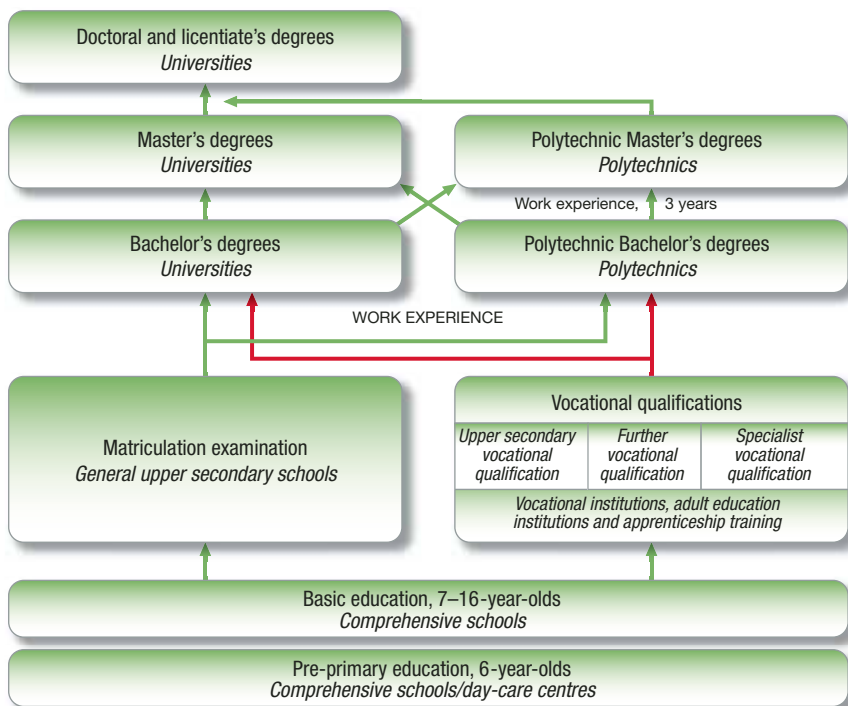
Doctoral and licentiate's degrees
*Universities*

Master's degrees
*Universities*

Polytechnic Master's degrees
*Polytechnics*

Work experience, 3 years

Bachelor's degrees
*Universities*

Polytechnic Bachelor's degrees
*Polytechnics*

WORK EXPERIENCE

Matriculation examination
*General upper secondary schools*

Vocational qualifications

| *Upper secondary vocational qualification* | *Further vocational qualification* | *Specialist vocational qualification* |
|---|---|---|

*Vocational institutions, adult education institutions and apprenticeship training*

Basic education, 7–16-year-olds
*Comprehensive schools*

Pre-primary education, 6-year-olds
*Comprehensive schools/day-care centres*